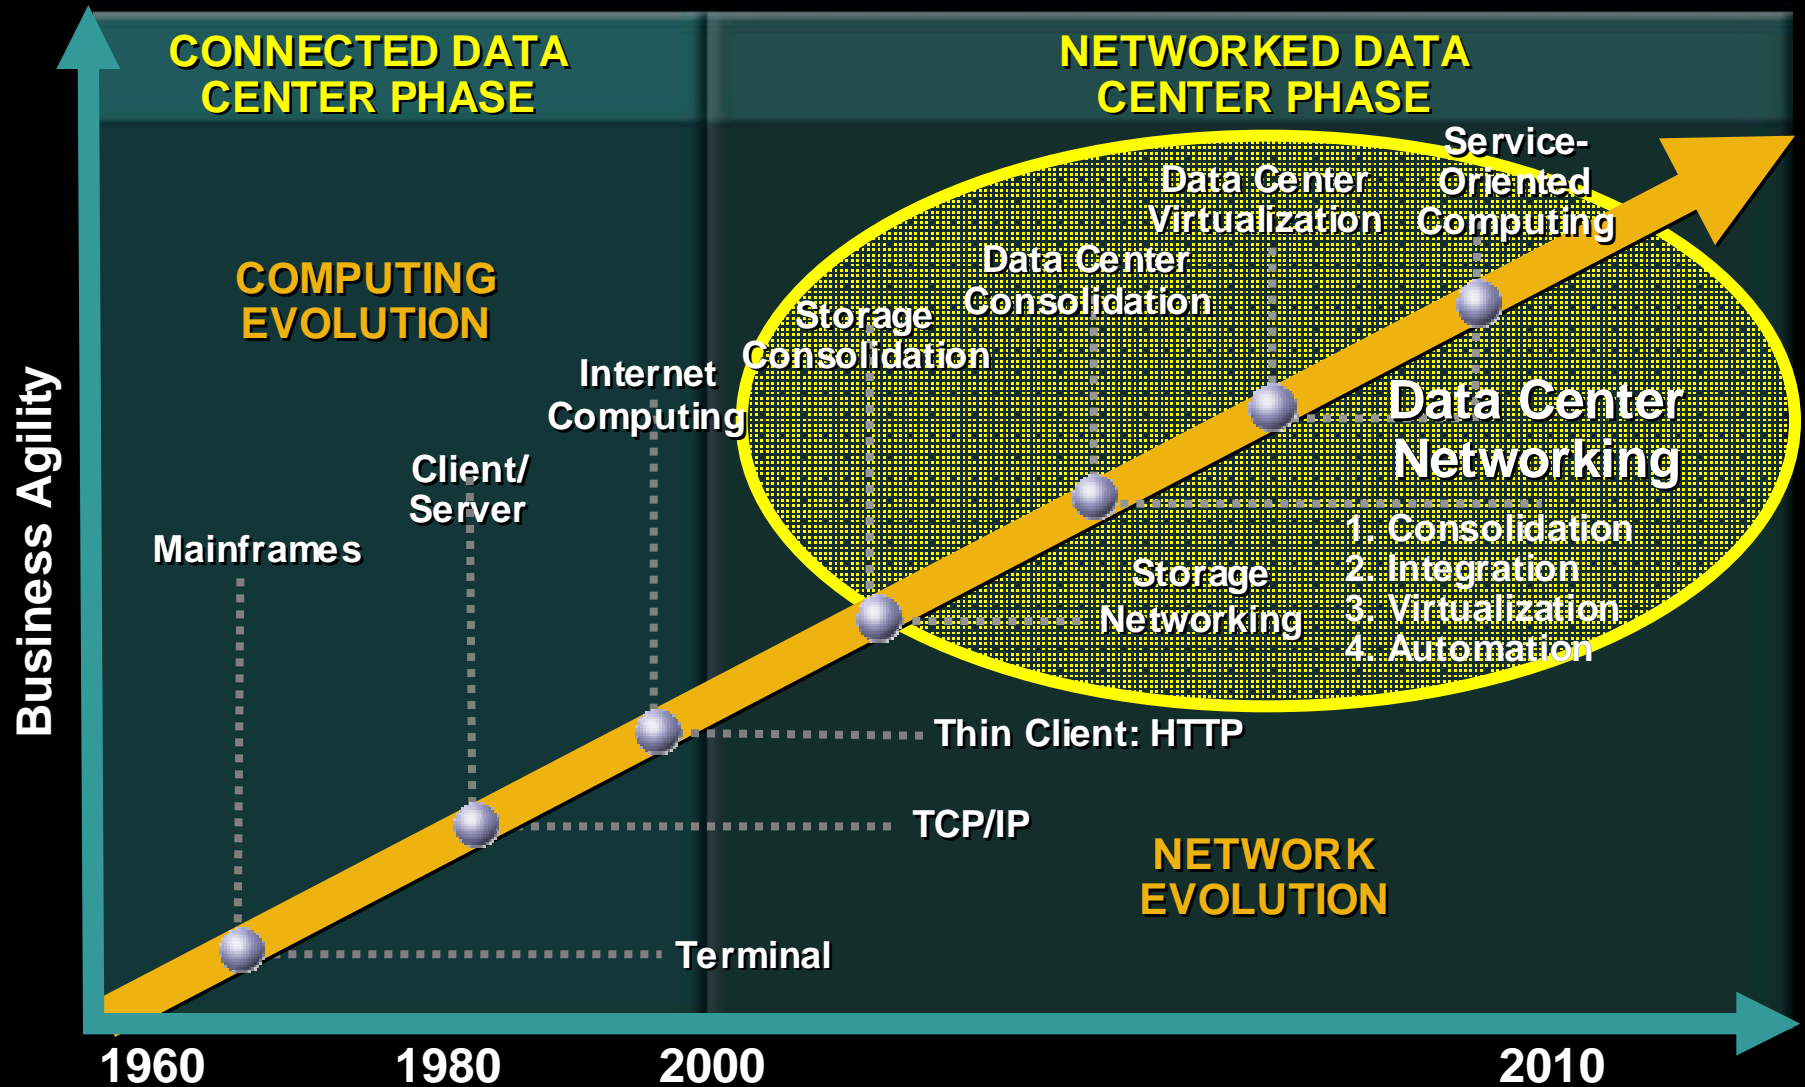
CONNECTED DATA CENTER PHASE

NETWORKED DATA CENTER PHASE

Business Agility

COMPUTING EVOLUTION

Service-Oriented Computing

Data Center Virtualization

Data Center Consolidation

Storage Consolidation

Internet Computing

Client/ Server

Mainframes

Data Center Networking

1. Consolidation
2. Integration
3. Virtualization
4. Automation

Storage Networking

Thin Client: HTTP

TCP/IP

NETWORK EVOLUTION

Terminal

1960 1980 2000 2010